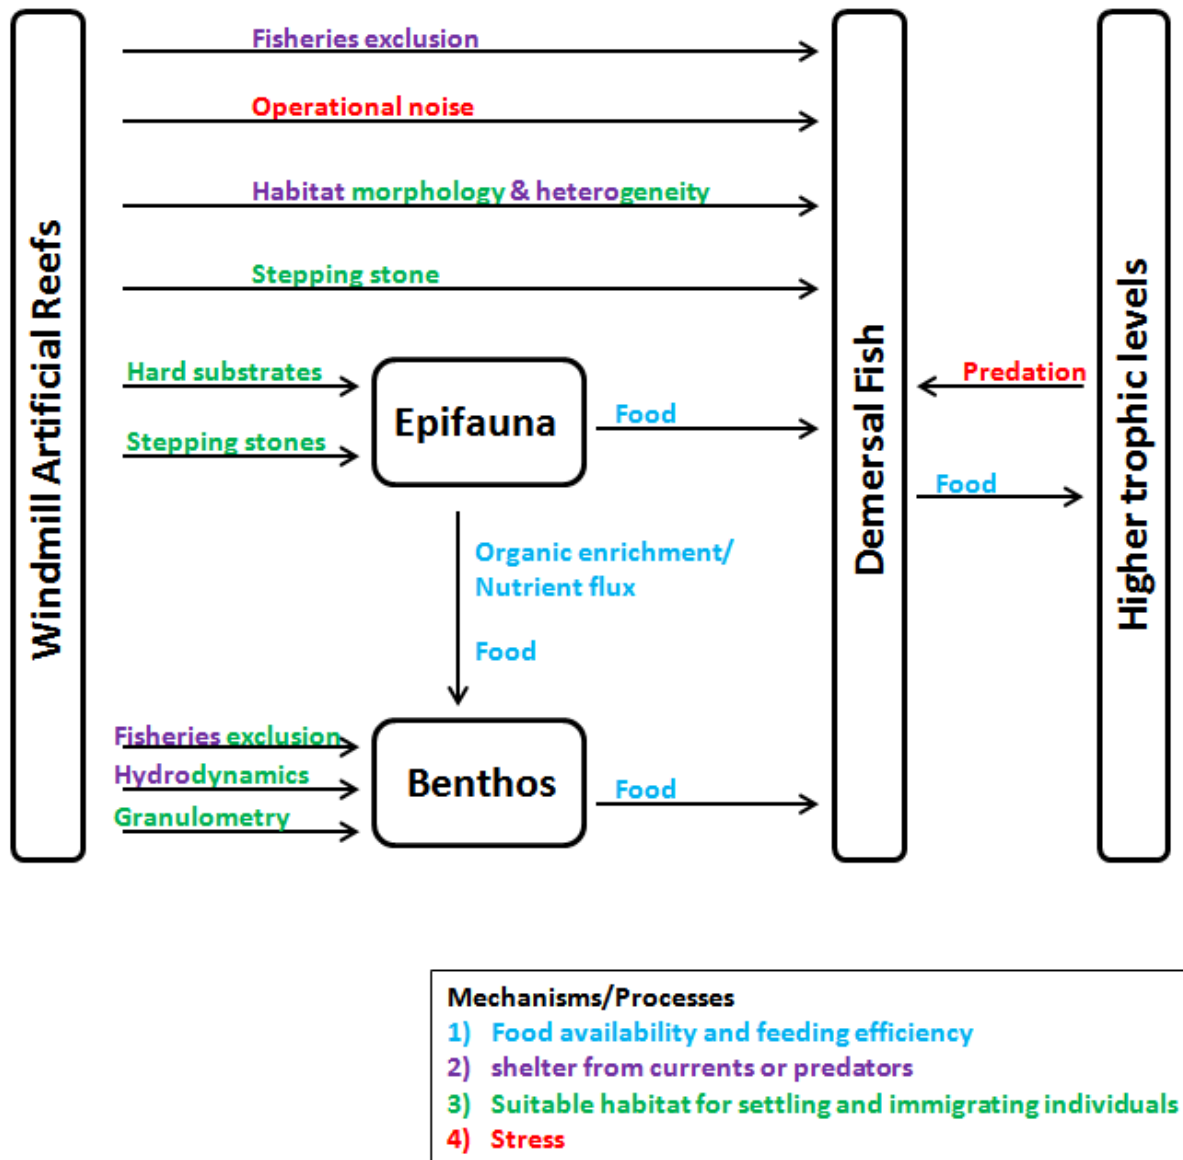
Windmill Artificial Reefs

Fisheries exclusion

Operational noise

Habitat morphology & heterogeneity

Stepping stone

Hard substrates

Stepping stones

Epifauna

Food

Organic enrichment/ Nutrient flux

Food

Fisheries exclusion

Hydrodynamics

Granulometry

Benthos

Food

Demersal Fish

Predation

Food

Higher trophic levels

Mechanisms/Processes
1) Food availability and feeding efficiency
2) shelter from currents or predators
3) Suitable habitat for settling and immigrating individuals
4) Stress